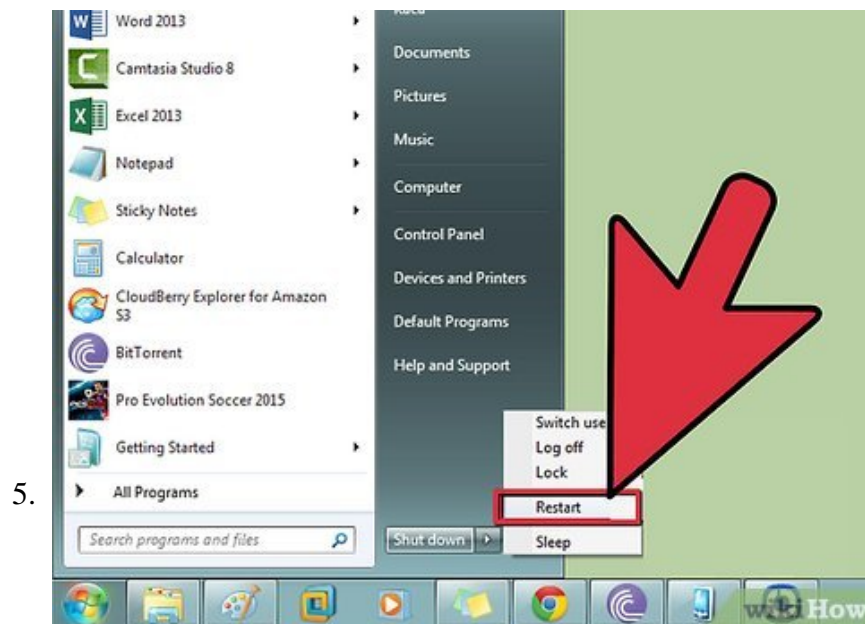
5.

Word 2013
Camtasia Studio 8
Excel 2013
Notepad
Sticky Notes
Calculator
CloudBerry Explorer for Amazon S3
BitTorrent
Pro Evolution Soccer 2015
Getting Started
All Programs
Search programs and files

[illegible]
Documents
Pictures
Music
Computer
Control Panel
Devices and Printers
Default Programs
Help and Support

Switch use
Log off
Lock
Restart
Sleep

Shut down

wikiHow